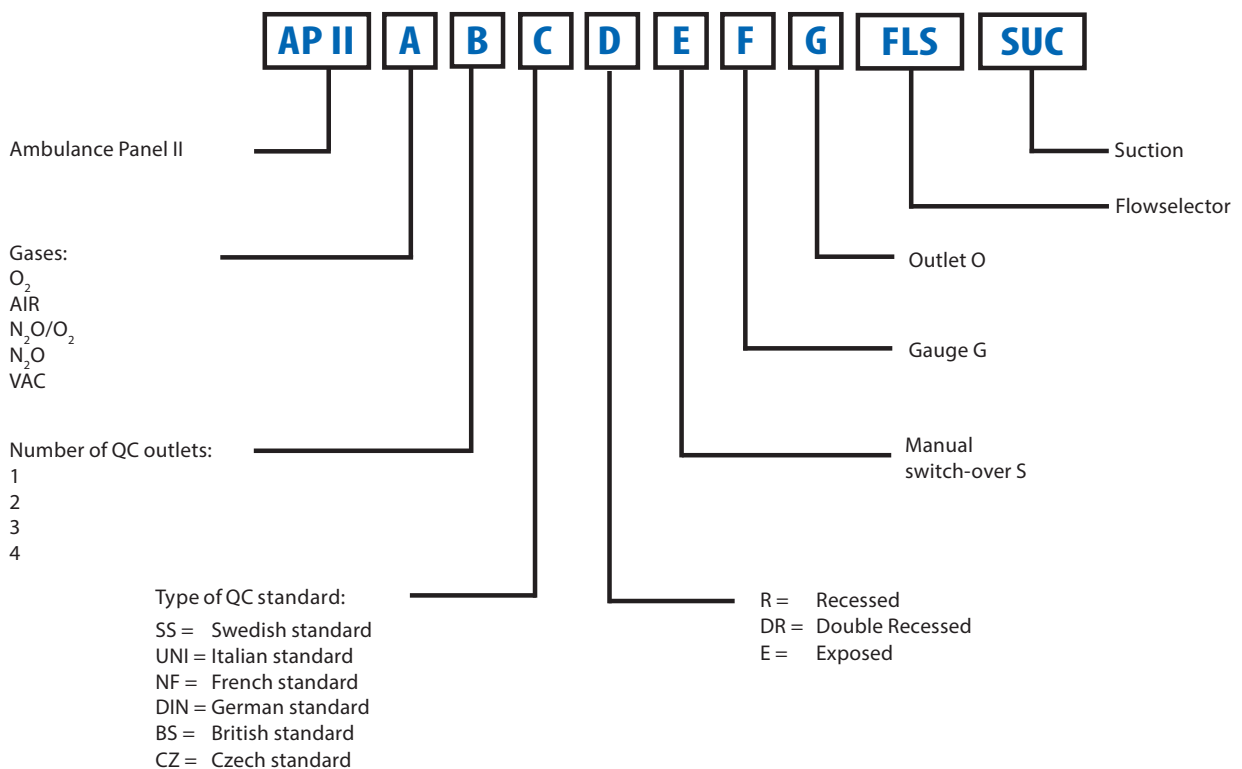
AP II | A | B | C | D | E | F | G | FLS | SUC

Ambulance Panel II

Suction

Flowselector

Outlet O

Gases:
$O_2$
AIR
$N_2O/O_2$
$N_2O$
VAC

Gauge G

Number of QC outlets:
1
2
3
4

Manual switch-over S

Type of QC standard:
SS = Swedish standard
UNI = Italian standard
NF = French standard
DIN = German standard
BS = British standard
CZ = Czech standard

R = Recessed
DR = Double Recessed
E = Exposed